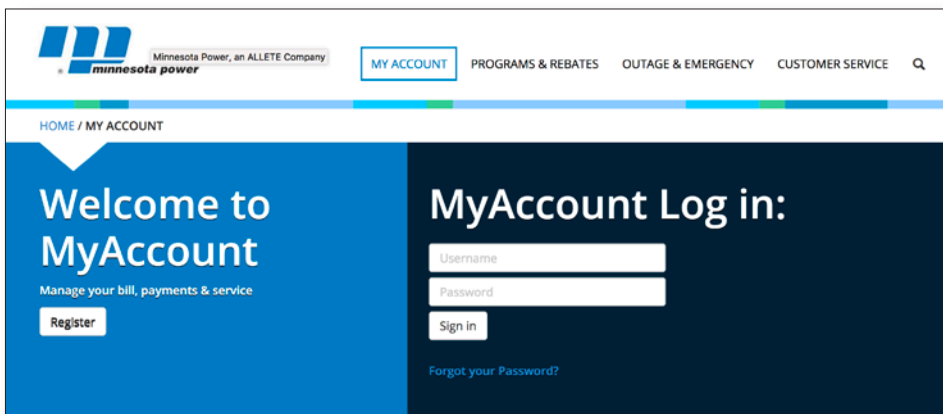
minnesota power

Minnesota Power, an ALLETE Company

MY ACCOUNT PROGRAMS & REBATES OUTAGE & EMERGENCY CUSTOMER SERVICE

HOME / MY ACCOUNT

Welcome to MyAccount

Manage your bill, payments & service

Register

MyAccount Log in:

Username

Password

Sign in

Forgot your Password?